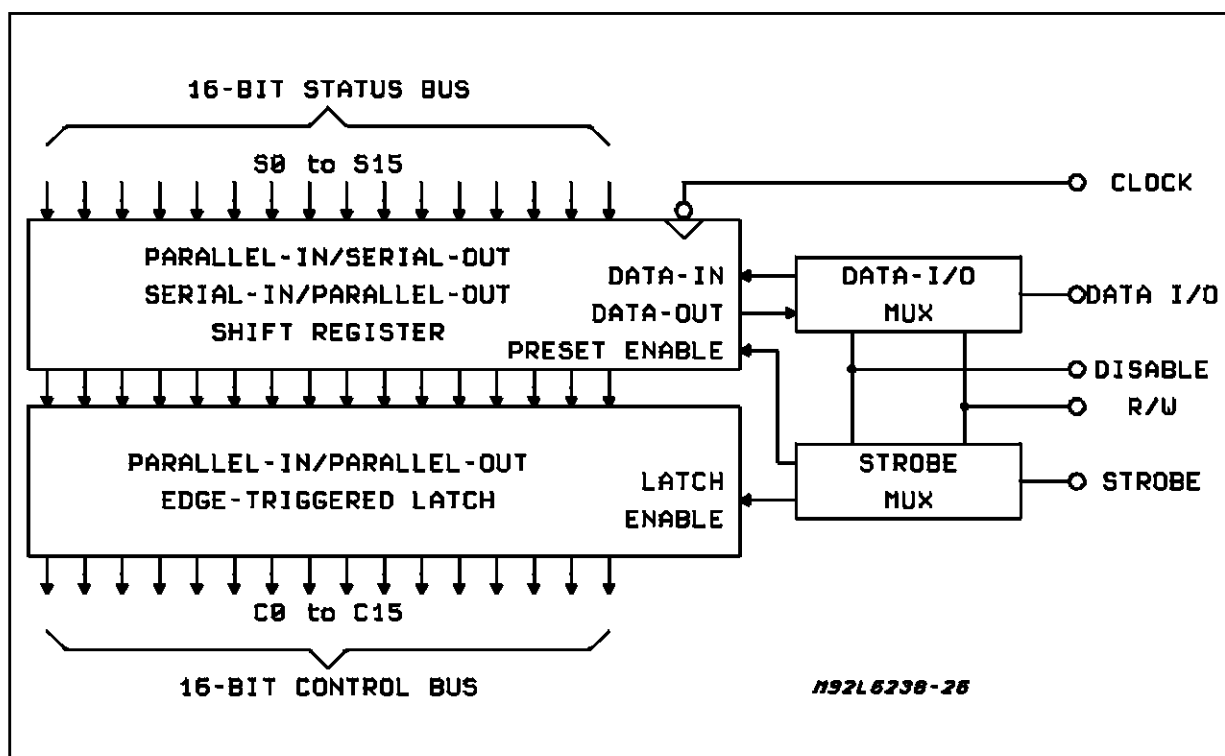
16-BIT STATUS BUS

S0 to S15

CLOCK

PARALLEL-IN/SERIAL-OUT
SERIAL-IN/PARALLEL-OUT
SHIFT REGISTER

DATA-IN
DATA-OUT
PRESET ENABLE

DATA-I/O
MUX

DATA I/O

DISABLE

R/W

PARALLEL-IN/PARALLEL-OUT
EDGE-TRIGGERED LATCH

LATCH
ENABLE

STROBE
MUX

STROBE

C0 to C15

16-BIT CONTROL BUS

M92L6238-26